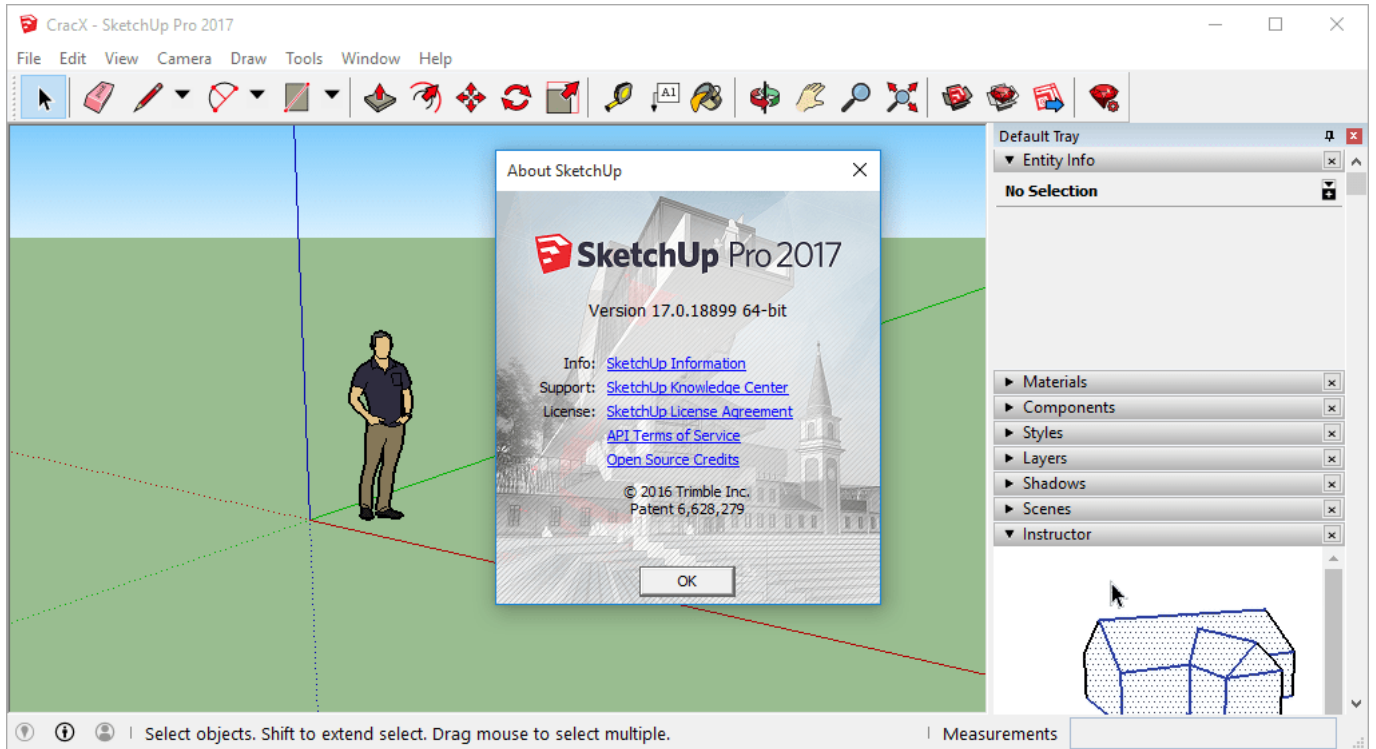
CracX - SketchUp Pro 2017

File Edit View Camera Draw Tools Window Help

About SketchUp

SketchUp Pro 2017

Version 17.0.18899 64-bit

Info: SketchUp Information
Support: SketchUp Knowledge Center
License: SketchUp License Agreement
API Terms of Service
Open Source Credits

© 2016 Trimble Inc.
Patent 6,628,279

OK

Default Tray
Entity Info
No Selection
Materials
Components
Styles
Layers
Shadows
Scenes
Instructor

Select objects. Shift to extend select. Drag mouse to select multiple.

Measurements